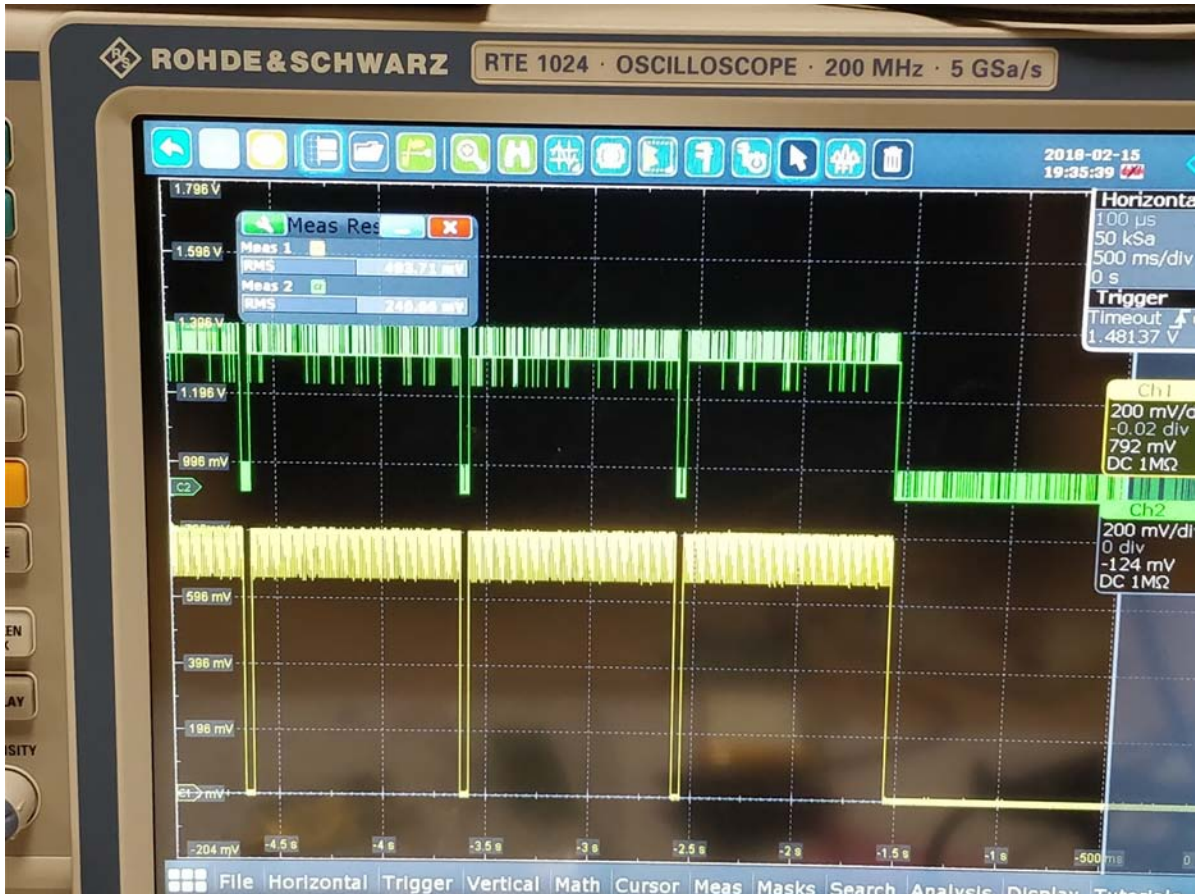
ROHDE&SCHWARZ RTE 1024 · OSCILLOSCOPE · 200 MHz · 5 GSa/s

2018-02-15
19:35:39

1.796 V
1.596 V
1.396 V
1.196 V
996 mV
C2
596 mV
396 mV
196 mV
C1 mV
-204 mV

Meas Res
Meas 1
RMS 499.71 mV
Meas 2
RMS 240.66 mV

Horizonta
100 µs
50 kSa
500 ms/div
0 s
Trigger
Timeout
1.48137 V

Ch1
200 mV/d
-0.02 div
792 mV
DC 1MΩ

Ch2
200 mV/di
0 div
-124 mV
DC 1MΩ

-4.5 s -4 s -3.5 s -3 s -2.5 s -2 s -1.5 s -1 s -500 ms

File Horizontal Trigger Vertical Math Cursor Meas Masks Search Analysis Display

EN
LAY
SITY
E